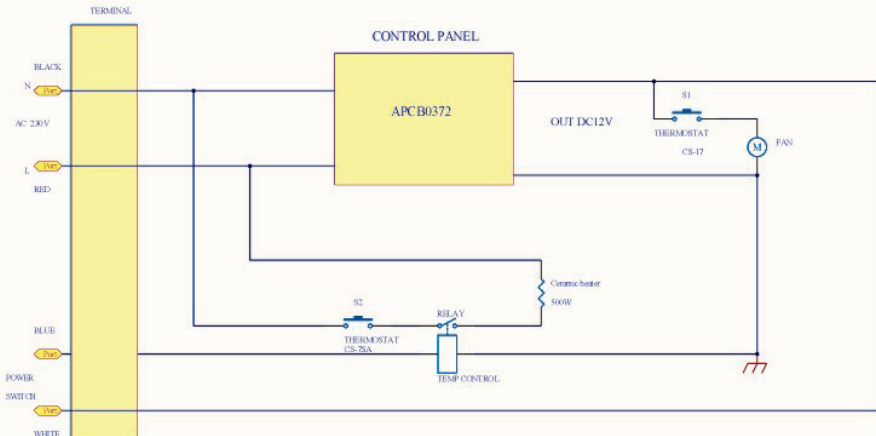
TERMINAL

CONTROL PANEL

BLACK

N Port

AC 230V

L Port

RED

APCB0372

OUT DC12V

S1

THERMOSTAT

CS-17

M

FAN

Ceramic heater

500W

S2

RELAY

THERMOSTAT

CS-7SA

BLUE

Port

TEMP CONTROL

POWER

SWITCH

Port

WHITE